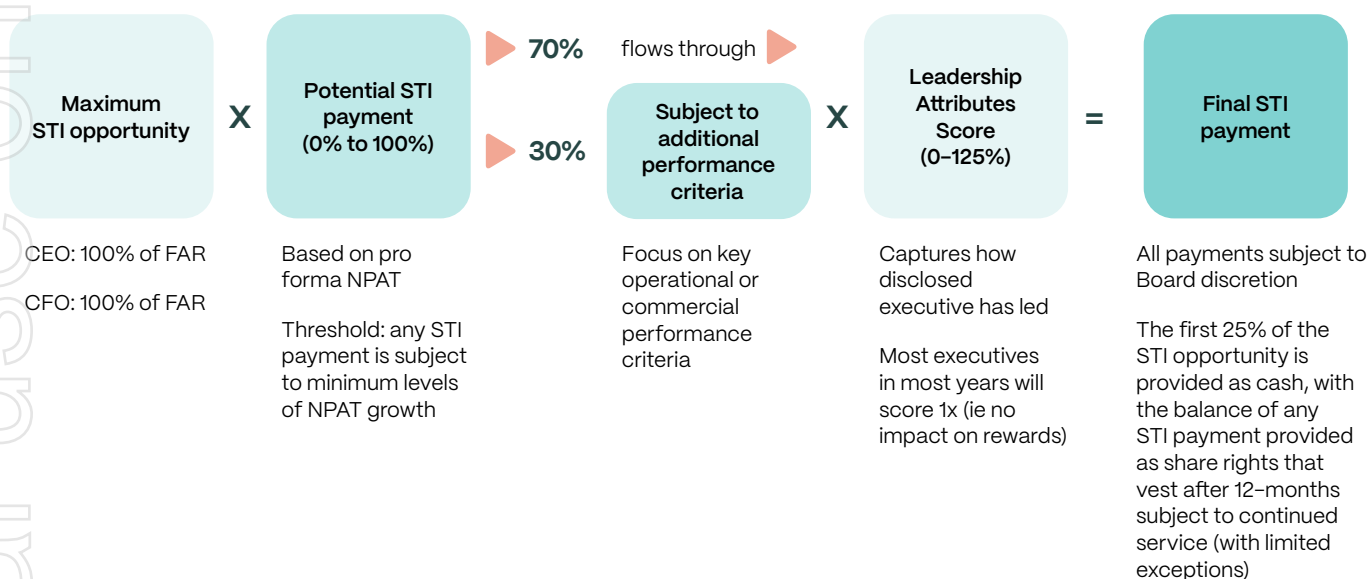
Maximum STI opportunity

X

Potential STI payment (0% to 100%)

70%

flows through

30%

Subject to additional performance criteria

X

Leadership Attributes Score (0–125%)

=

Final STI payment

CEO: 100% of FAR

CFO: 100% of FAR

Based on pro forma NPAT

Threshold: any STI payment is subject to minimum levels of NPAT growth

Focus on key operational or commercial performance criteria

Captures how disclosed executive has led

Most executives in most years will score 1x (ie no impact on rewards)

All payments subject to Board discretion

The first 25% of the STI opportunity is provided as cash, with the balance of any STI payment provided as share rights that vest after 12-months subject to continued service (with limited exceptions)